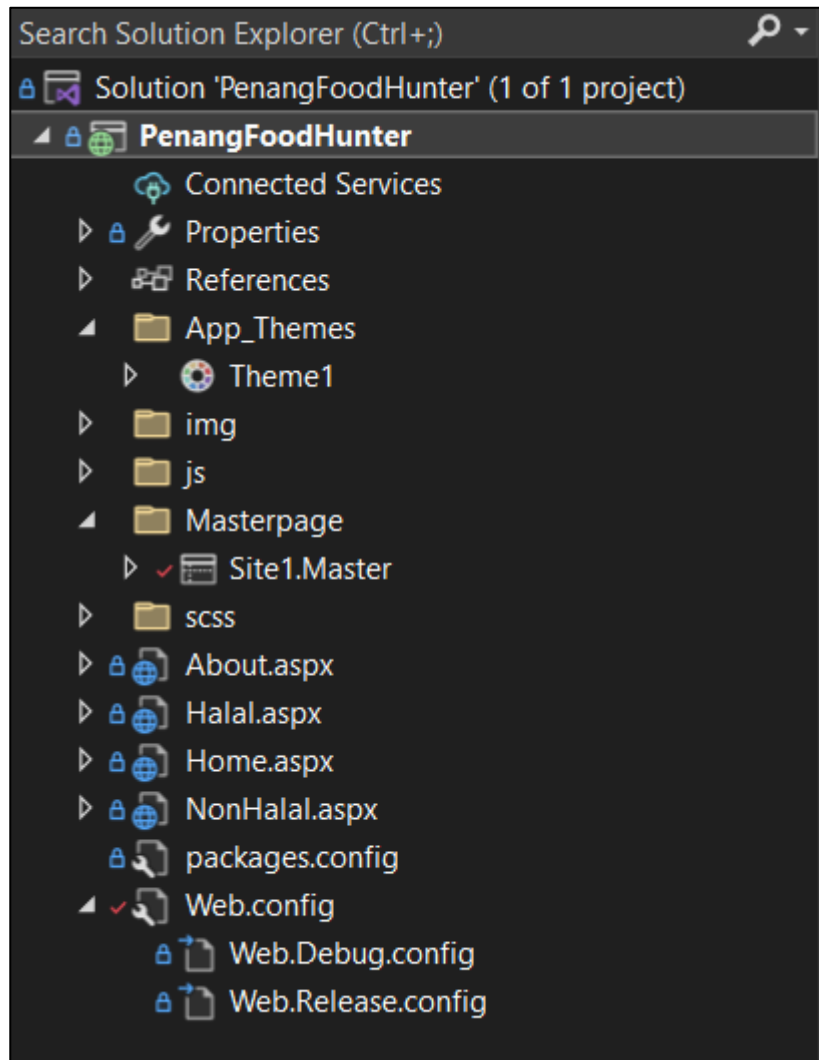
Search Solution Explorer (Ctrl+;)
Solution 'PenangFoodHunter' (1 of 1 project)
PenangFoodHunter
Connected Services
Properties
References
App_Themes
Theme1
img
js
Masterpage
Site1.Master
scss
About.aspx
Halal.aspx
Home.aspx
NonHalal.aspx
packages.config
Web.config
Web.Debug.config
Web.Release.config